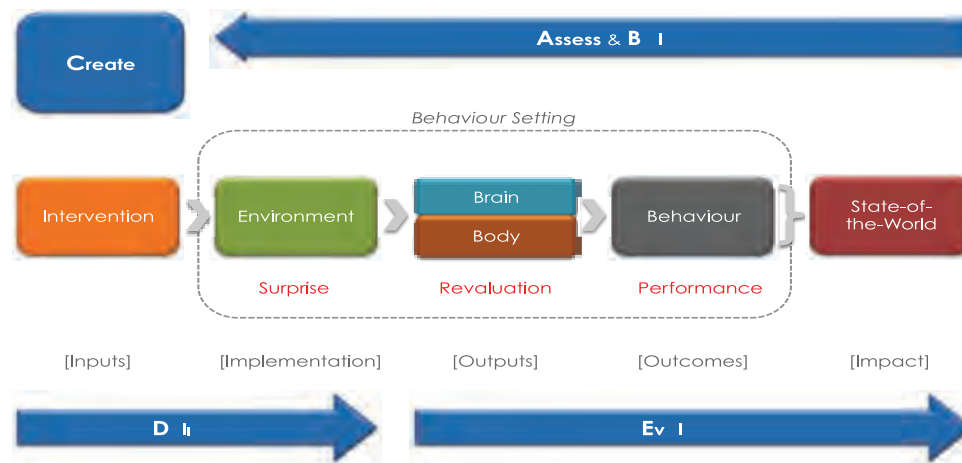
Create

Assess & B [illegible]

Behaviour Setting

Intervention

Environment

Brain

Body

Behaviour

State-of-the-World

Surprise

Revaluation

Performance

[Inputs]

[Implementation]

[Outputs]

[Outcomes]

[Impact]

D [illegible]

Ev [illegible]